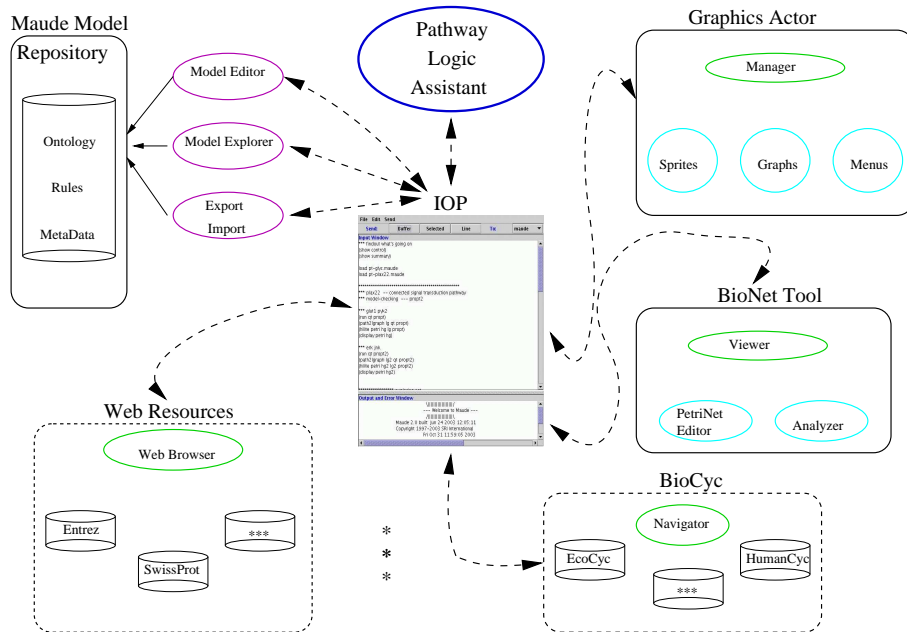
Maude Model Repository

Ontology

Rules

MetaData

Model Editor

Model Explorer

Export

Import

Pathway Logic Assistant

IOP

Graphics Actor

Manager

Sprites

Graphs

Menus

BioNet Tool

Viewer

PetriNet Editor

Analyzer

Web Resources

Web Browser

Entrez

***

SwissProt

*
*
*

BioCyc

Navigator

EcoCyc

HumanCyc

***

File Edit Send

Send Buffer Selected Line Tu maude

Input Window

*** (without what's going on

[show control]

[show summary]

load pl-glyt.maude

load pl-ptau22.maude

***

*** ptau22 --- connected signal transduction pathway

*** model checking --- prop2

*** gbd1 pryA2

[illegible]

Output and Error Window

\||||||||||||||||||/

--- Welcome to Maude ---

/||||||||||||||||||\

Maude 2.0 built: Jun 24 2003 12:05:11

Copyright 1997-2003 SRI International

Fri Oct 31 11:53:05 2003